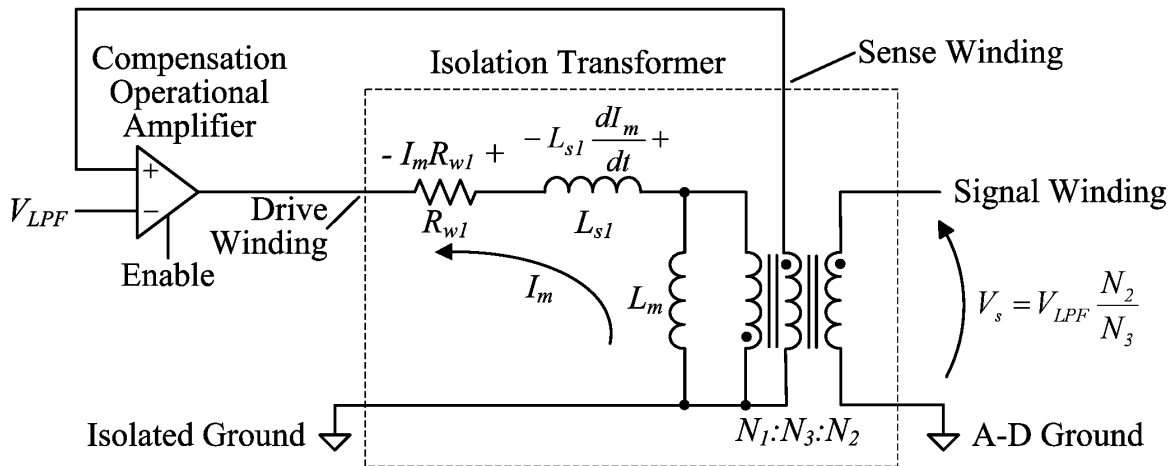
Compensation Operational Amplifier

Isolation Transformer

Sense Winding

+

−

$V_{LPF}$

Enable

Drive Winding

$- I_m R_{w1} +$

$- L_{s1} \frac{dI_m}{dt} +$

$R_{w1}$

$L_{s1}$

$I_m$

$L_m$

Signal Winding

$V_s = V_{LPF} \frac{N_2}{N_3}$

Isolated Ground

$N_1$:$N_3$:$N_2$

A-D Ground